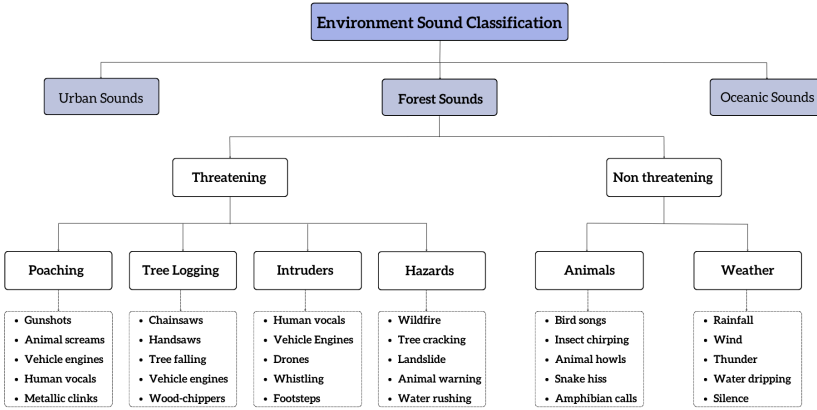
Environment Sound Classification

Urban Sounds

Forest Sounds

Oceanic Sounds

Threatening

Non threatening

Poaching
- Gunshots
- Animal screams
- Vehicle engines
- Human vocals
- Metallic clinks

Tree Logging
- Chainsaws
- Handsaws
- Tree falling
- Vehicle engines
- Wood-chippers

Intruders
- Human vocals
- Vehicle Engines
- Drones
- Whistling
- Footsteps

Hazards
- Wildfire
- Tree cracking
- Landslide
- Animal warning
- Water rushing

Animals
- Bird songs
- Insect chirping
- Animal howls
- Snake hiss
- Amphibian calls

Weather
- Rainfall
- Wind
- Thunder
- Water dripping
- Silence